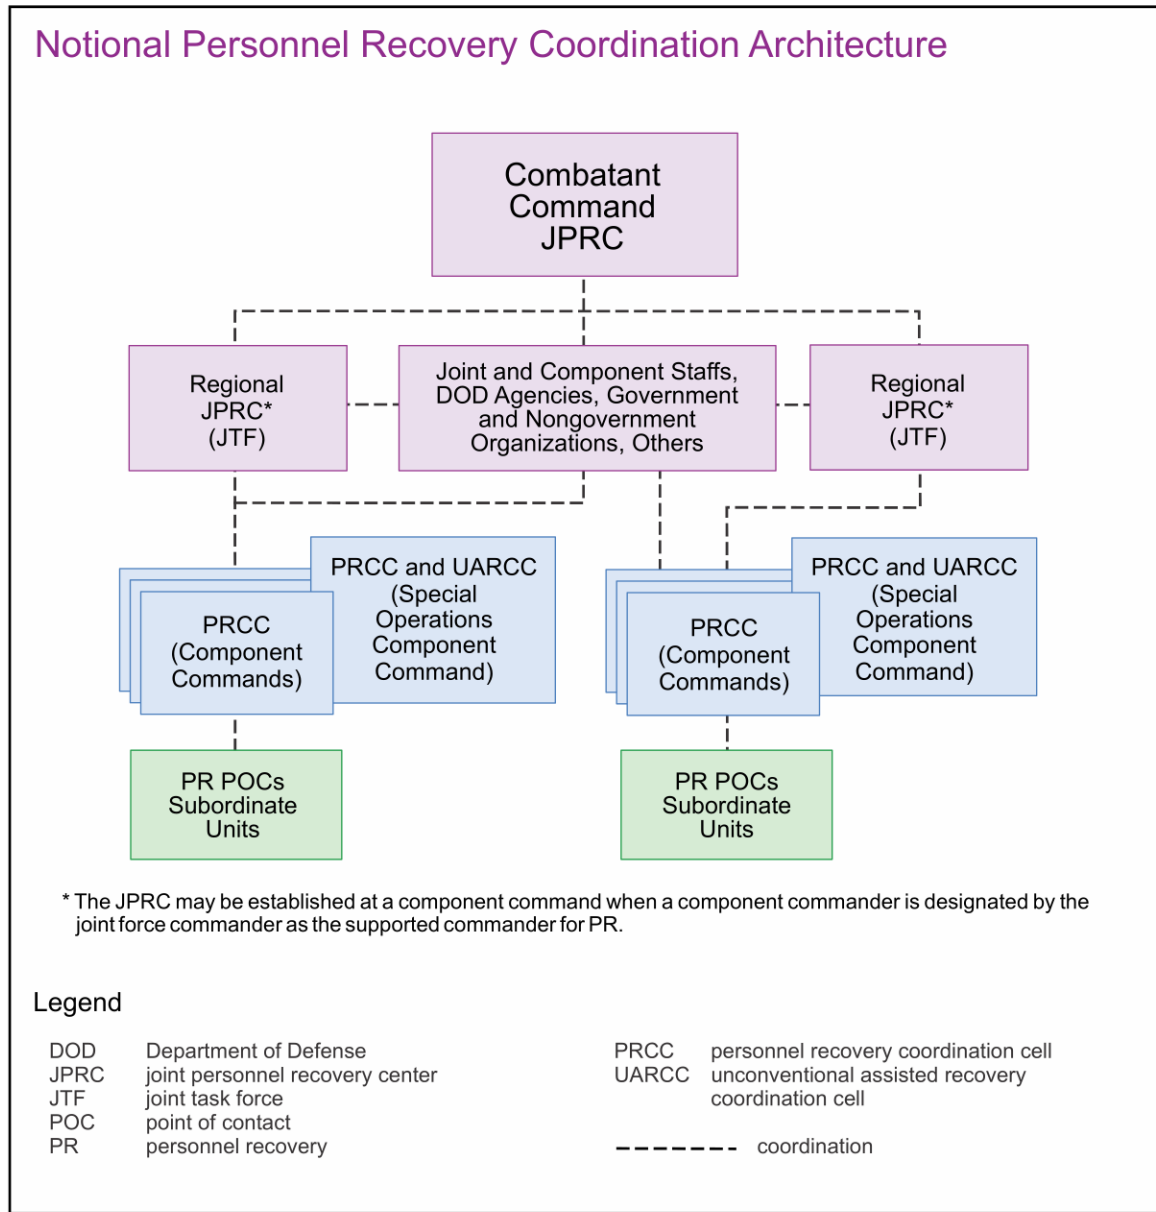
Notional Personnel Recovery Coordination Architecture

Combatant Command JPRC

Regional JPRC* (JTF)

Joint and Component Staffs, DOD Agencies, Government and Nongovernment Organizations, Others

Regional JPRC* (JTF)

PRCC and UARCC (Special Operations Component Command)

PRCC (Component Commands)

PRCC and UARCC (Special Operations Component Command)

PRCC (Component Commands)

PR POCs Subordinate Units

PR POCs Subordinate Units

* The JPRC may be established at a component command when a component commander is designated by the joint force commander as the supported commander for PR.

Legend

| | |
|---|---|
| DOD | Department of Defense |
| JPRC | joint personnel recovery center |
| JTF | joint task force |
| POC | point of contact |
| PR | personnel recovery |

| | |
|---|---|
| PRCC | personnel recovery coordination cell |
| UARCC | unconventional assisted recovery coordination cell |
| ------- | coordination |